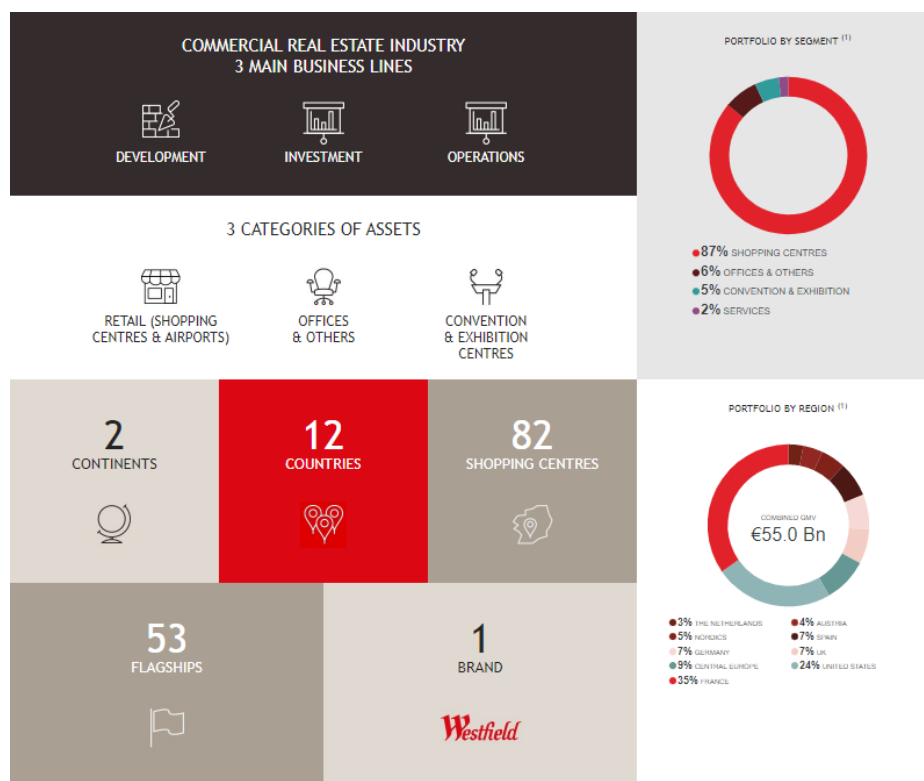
COMMERCIAL REAL ESTATE INDUSTRY
3 MAIN BUSINESS LINES

DEVELOPMENT

INVESTMENT

OPERATIONS

3 CATEGORIES OF ASSETS

RETAIL (SHOPPING CENTRES & AIRPORTS)

OFFICES & OTHERS

CONVENTION & EXHIBITION CENTRES

PORTFOLIO BY SEGMENT $^{(1)}$

87% SHOPPING CENTRES
6% OFFICES & OTHERS
5% CONVENTION & EXHIBITION
2% SERVICES

2
CONTINENTS

12
COUNTRIES

82
SHOPPING CENTRES

53
FLAGSHIPS

1
BRAND

Westfield

PORTFOLIO BY REGION $^{(1)}$

COMBINED GMV
€55.0 Bn

3% THE NETHERLANDS
4% AUSTRIA
5% NORDICS
7% SPAIN
7% GERMANY
7% UK
9% CENTRAL EUROPE
24% UNITED STATES
35% FRANCE